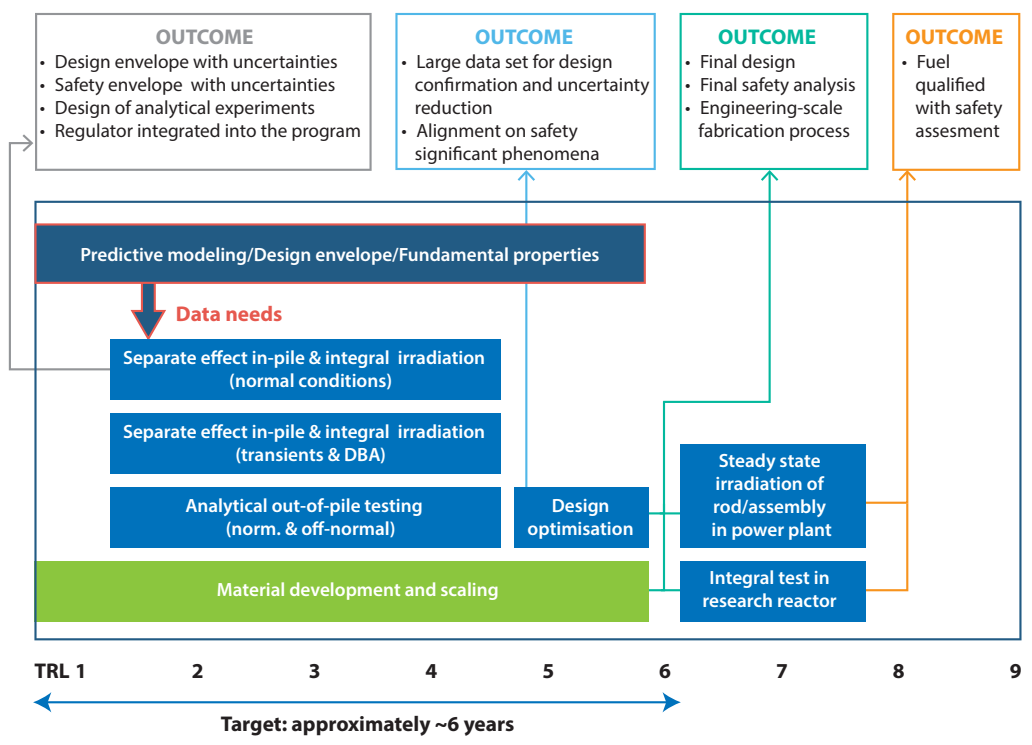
OUTCOME
- Design envelope with uncertainties
- Safety envelope with uncertainties
- Design of analytical experiments
- Regulator integrated into the program

OUTCOME
- Large data set for design confirmation and uncertainty reduction
- Alignment on safety significant phenomena

OUTCOME
- Final design
- Final safety analysis
- Engineering-scale fabrication process

OUTCOME
- Fuel qualified with safety assesment

Predictive modeling/Design envelope/Fundamental properties

Data needs

Separate effect in-pile & integral irradiation (normal conditions)

Separate effect in-pile & integral irradiation (transients & DBA)

Analytical out-of-pile testing (norm. & off-normal)

Design optimisation

Steady state irradiation of rod/assembly in power plant

Material development and scaling

Integral test in research reactor

TRL 1 2 3 4 5 6 7 8 9

Target: approximately ~6 years